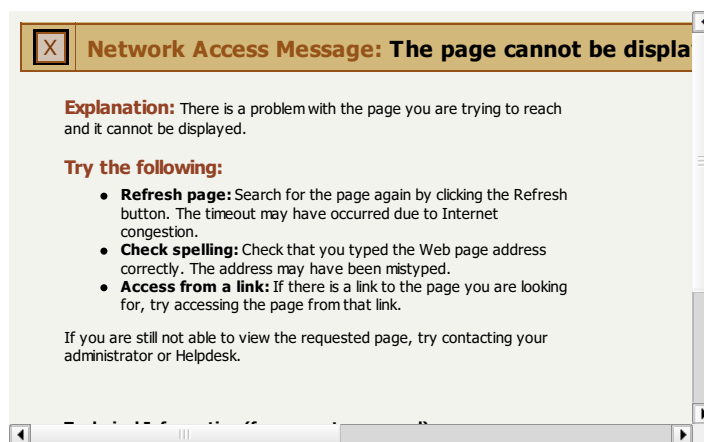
X Network Access Message: The page cannot be displa

Explanation: There is a problem with the page you are trying to reach and it cannot be displayed.

Try the following:

- Refresh page: Search for the page again by clicking the Refresh button. The timeout may have occurred due to Internet congestion.
- Check spelling: Check that you typed the Web page address correctly. The address may have been mistyped.
- Access from a link: If there is a link to the page you are looking for, try accessing the page from that link.

If you are still not able to view the requested page, try contacting your administrator or Helpdesk.

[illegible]